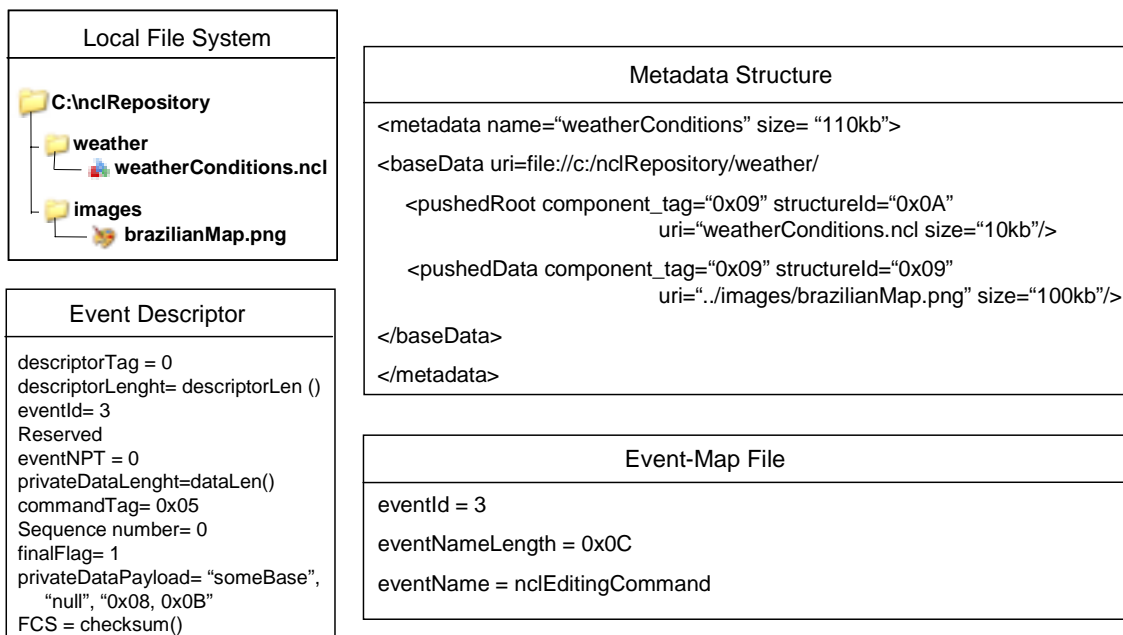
Local File System

C:\nclRepository

weather

weatherConditions.ncl

images

brazilianMap.png

Event Descriptor

descriptorTag = 0
descriptorLenght= descriptorLen ()
eventId= 3
Reserved
eventNPT = 0
privateDataLenght=dataLen()
commandTag= 0x05
Sequence number= 0
finalFlag= 1
privateDataPayload= “someBase”, “null”, “0x08, 0x0B”
FCS = checksum()

Metadata Structure

<metadata name=“weatherConditions” size= “110kb”>

<baseData uri=file://c:/nclRepository/weather/

<pushedRoot component_tag=“0x09” structureId=“0x0A” uri=“weatherConditions.ncl size=“10kb”/>

<pushedData component_tag=“0x09” structureId=“0x09” uri=“../images/brazilianMap.png” size=“100kb”/>

</baseData>

</metadata>

Event-Map File

eventId = 3

eventNameLength = 0x0C

eventName = nclEditingCommand